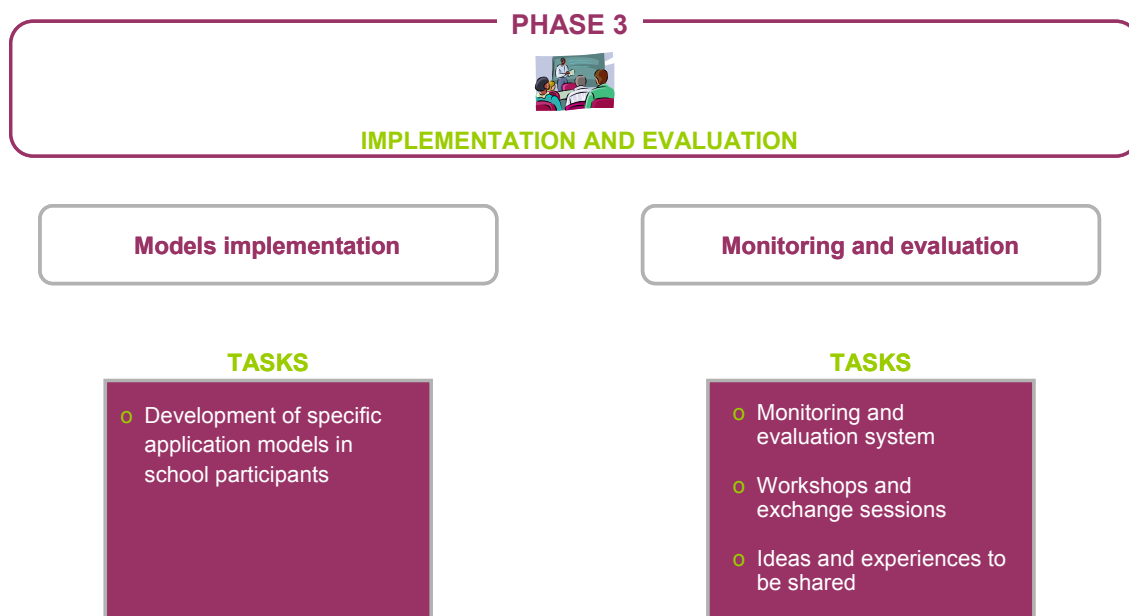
PHASE 3

IMPLEMENTATION AND EVALUATION

Models implementation

Monitoring and evaluation

TASKS

o Development of specific application models in school participants

TASKS

o Monitoring and evaluation system

o Workshops and exchange sessions

o Ideas and experiences to be shared